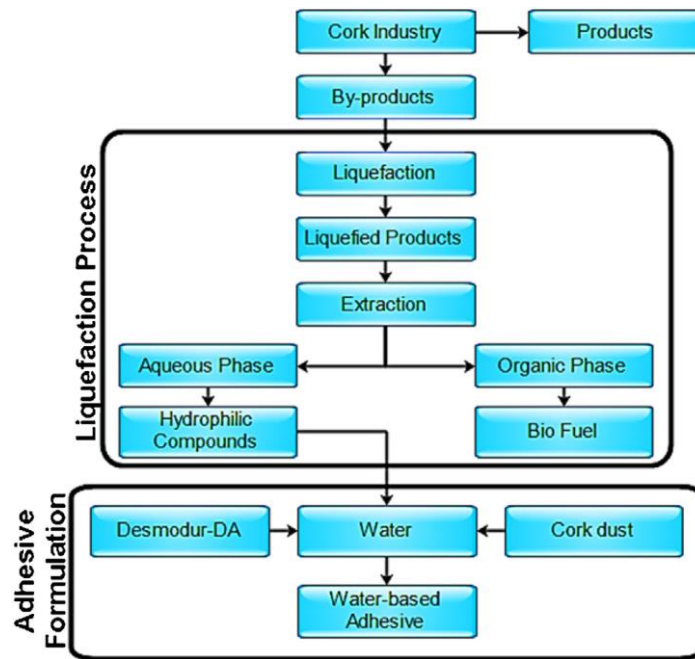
Cork Industry

Products

By-products

Liquefaction Process

Liquefaction

Liquefied Products

Extraction

Aqueous Phase

Organic Phase

Hydrophilic Compounds

Bio Fuel

Adhesive Formulation

Desmodur-DA

Water

Cork dust

Water-based Adhesive